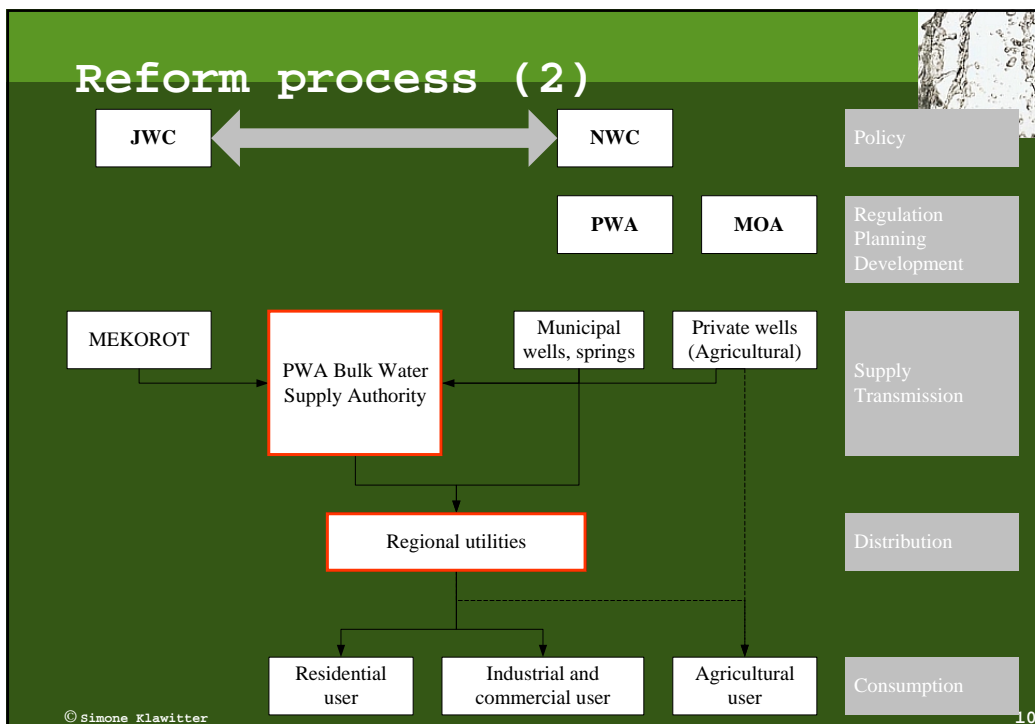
Reform process (2)

JWC

NWC

Policy

PWA

MOA

Regulation Planning Development

MEKOROT

PWA Bulk Water Supply Authority

Municipal wells, springs

Private wells (Agricultural)

Supply Transmission

Regional utilities

Distribution

Residential user

Industrial and commercial user

Agricultural user

Consumption

© Simone Klawitter

10